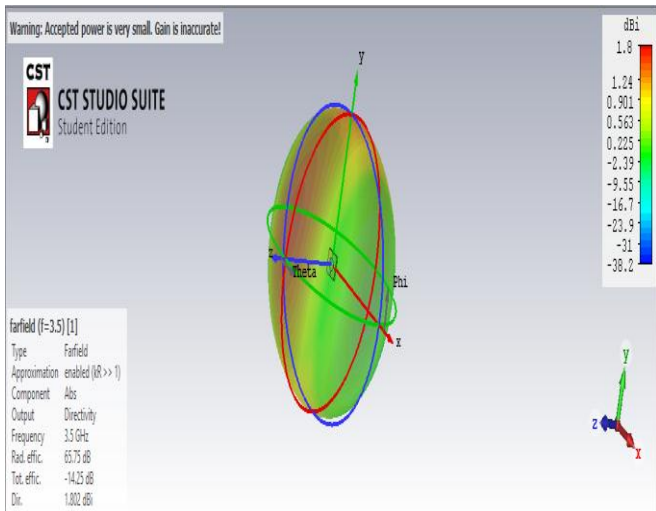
Warning: Accepted power is very small. Gain is inaccurate!

CST

CST STUDIO SUITE
Student Edition

dBi
1.8
1.24
0.901
0.563
0.225
-2.39
-9.55
-16.7
-23.9
-31
-38.2

y
z
Theta
Phi
x

farfield (f=3.5) [1]

| | |
|---|---|
| Type | Farfield |
| Approximation | enabled (kR >> 1) |
| Component | Abs |
| Output | Directivity |
| Frequency | 3.5 GHz |
| Rad. effic. | 65.75 dB |
| Tot. effic. | -14.25 dB |
| Dir. | 1.802 dBi |

y
z
x